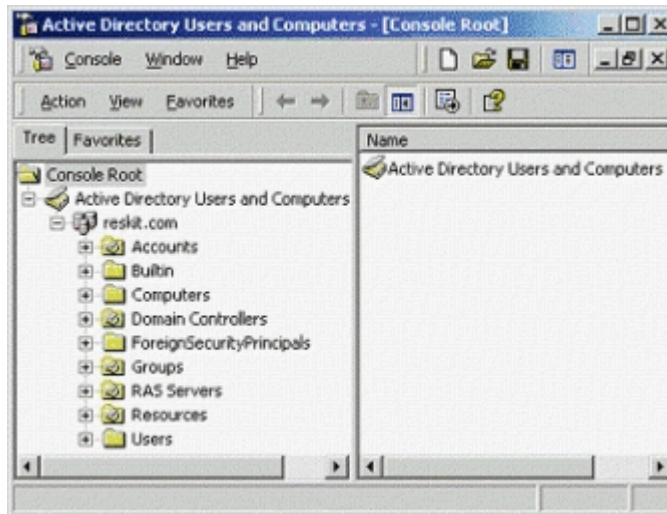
Active Directory Users and Computers - [Console Root]

Console Window Help

Action View Favorites

Tree | Favorites

Console Root
Active Directory Users and Computers
reskit.com
Accounts
Builtin
Computers
Domain Controllers
ForeignSecurityPrincipals
Groups
RAS Servers
Resources
Users

Name
Active Directory Users and Computers